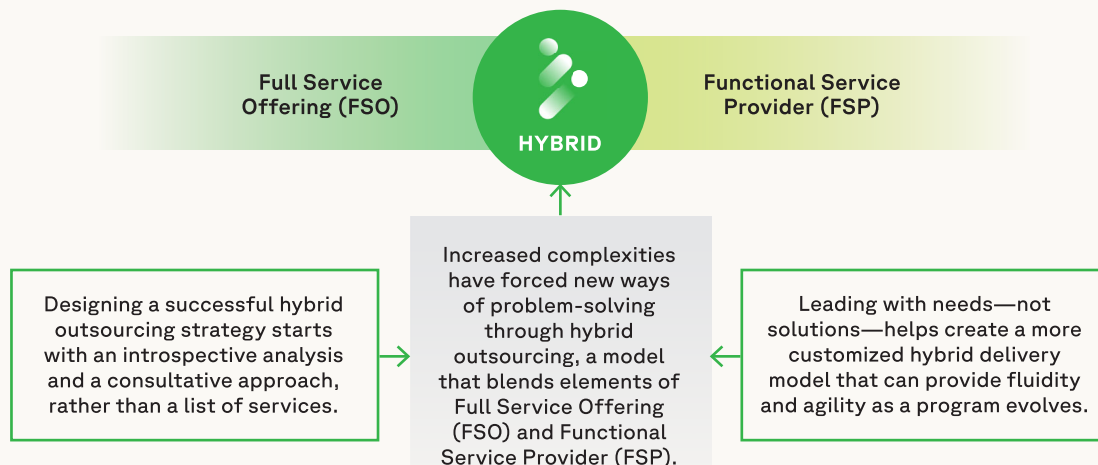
Full Service Offering (FSO)

HYBRID

Functional Service Provider (FSP)

Designing a successful hybrid outsourcing strategy starts with an introspective analysis and a consultative approach, rather than a list of services.

Increased complexities have forced new ways of problem-solving through hybrid outsourcing, a model that blends elements of Full Service Offering (FSO) and Functional Service Provider (FSP).

Leading with needs—not solutions—helps create a more customized hybrid delivery model that can provide fluidity and agility as a program evolves.